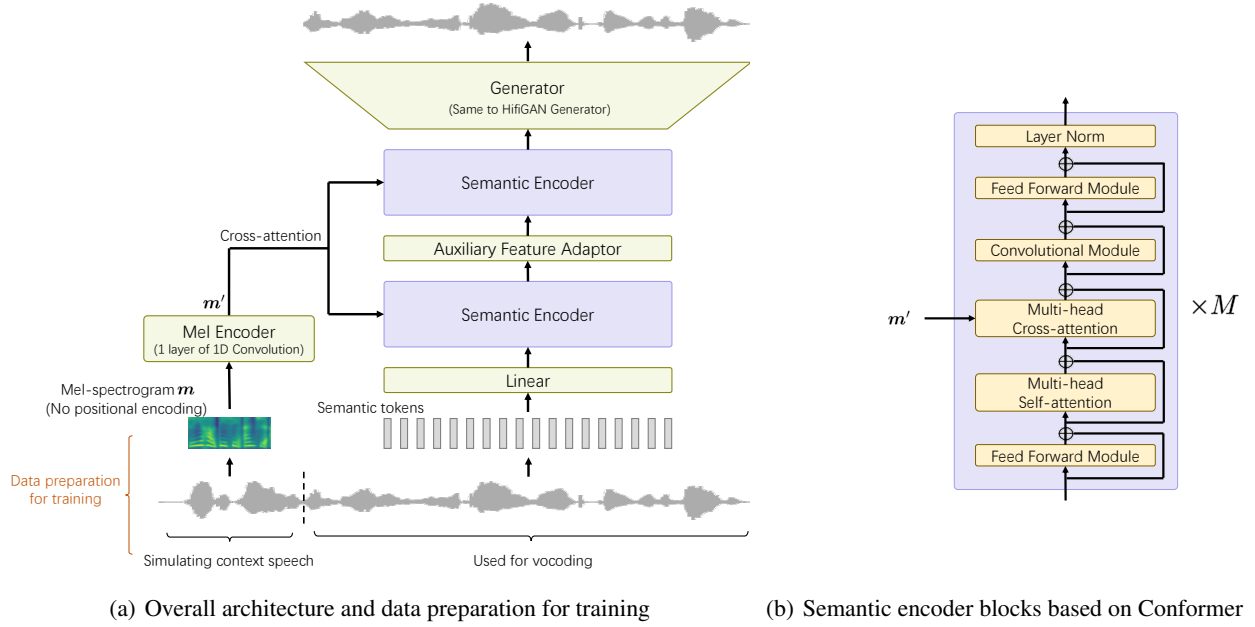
Generator
(Same to HifiGAN Generator)

Semantic Encoder

Cross-attention

Auxiliary Feature Adaptor

$m'$

Semantic Encoder

Mel Encoder
(1 layer of 1D Convolution)

Linear

Mel-spectrogram $m$
(No positional encoding)

Semantic tokens

Data preparation for training

Simulating context speech

Used for vocoding

(a) Overall architecture and data preparation for training

Layer Norm

Feed Forward Module

Convolutional Module

$m'$

Multi-head Cross-attention

$\times M$

Multi-head Self-attention

Feed Forward Module

(b) Semantic encoder blocks based on Conformer